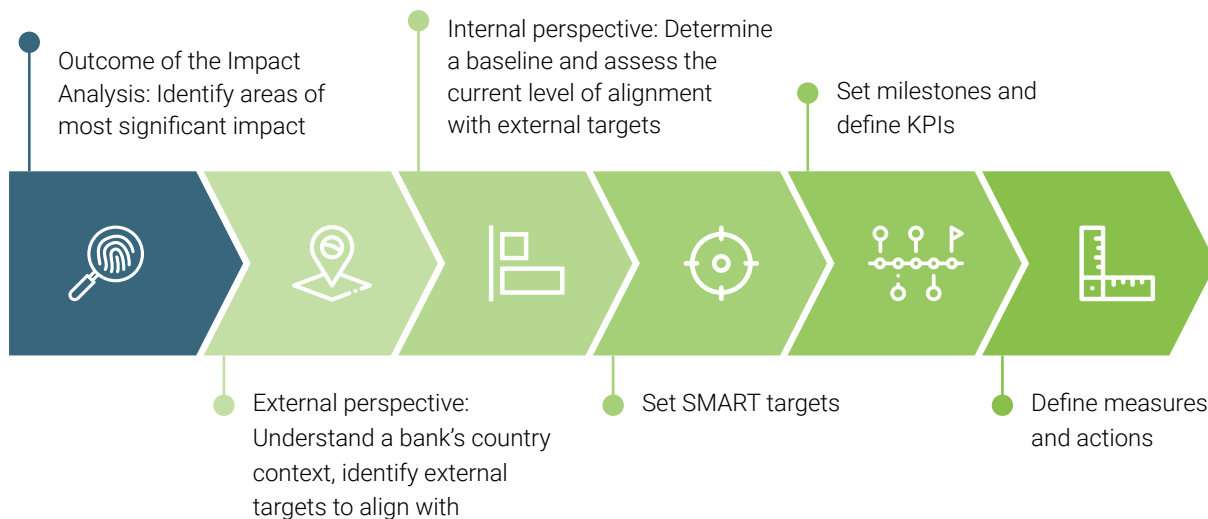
Outcome of the Impact Analysis: Identify areas of most significant impact

External perspective: Understand a bank's country context, identify external targets to align with

Internal perspective: Determine a baseline and assess the current level of alignment with external targets

Set SMART targets

Set milestones and define KPIs

Define measures and actions